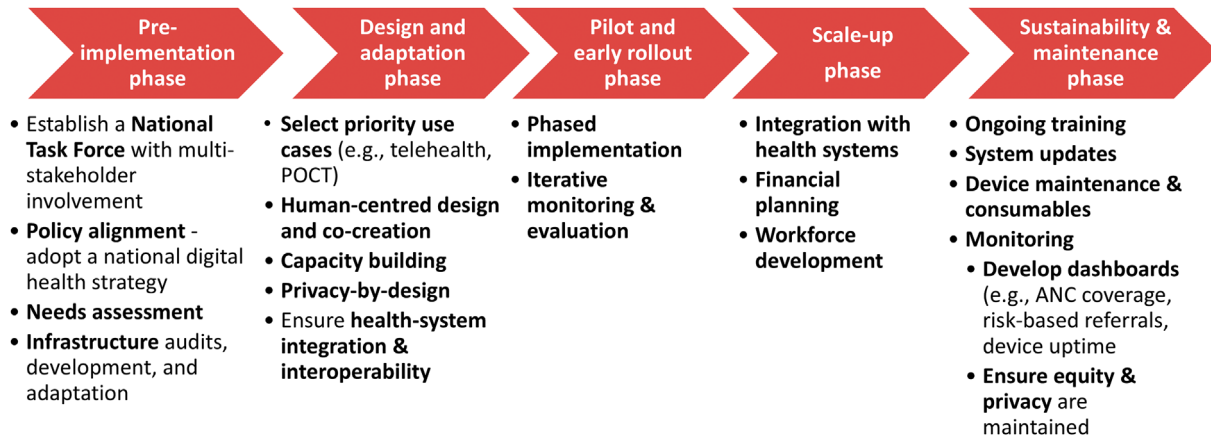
Pre-implementation phase

Design and adaptation phase

Pilot and early rollout phase

Scale-up phase

Sustainability & maintenance phase

• Establish a **National Task Force** with multi-stakeholder involvement
• **Policy alignment** - adopt a national digital health strategy
• **Needs assessment**
• **Infrastructure** audits, development, and adaptation

• **Select priority use cases** (e.g., telehealth, POCT)
• **Human-centred design and co-creation**
• **Capacity building**
• **Privacy-by-design**
• Ensure **health-system integration & interoperability**

• **Phased implementation**
• **Iterative monitoring & evaluation**

• **Integration with health systems**
• **Financial planning**
• **Workforce development**

• **Ongoing training**
• **System updates**
• **Device maintenance & consumables**
• **Monitoring**
• **Develop dashboards** (e.g., ANC coverage, risk-based referrals, device uptime
• **Ensure equity & privacy** are maintained